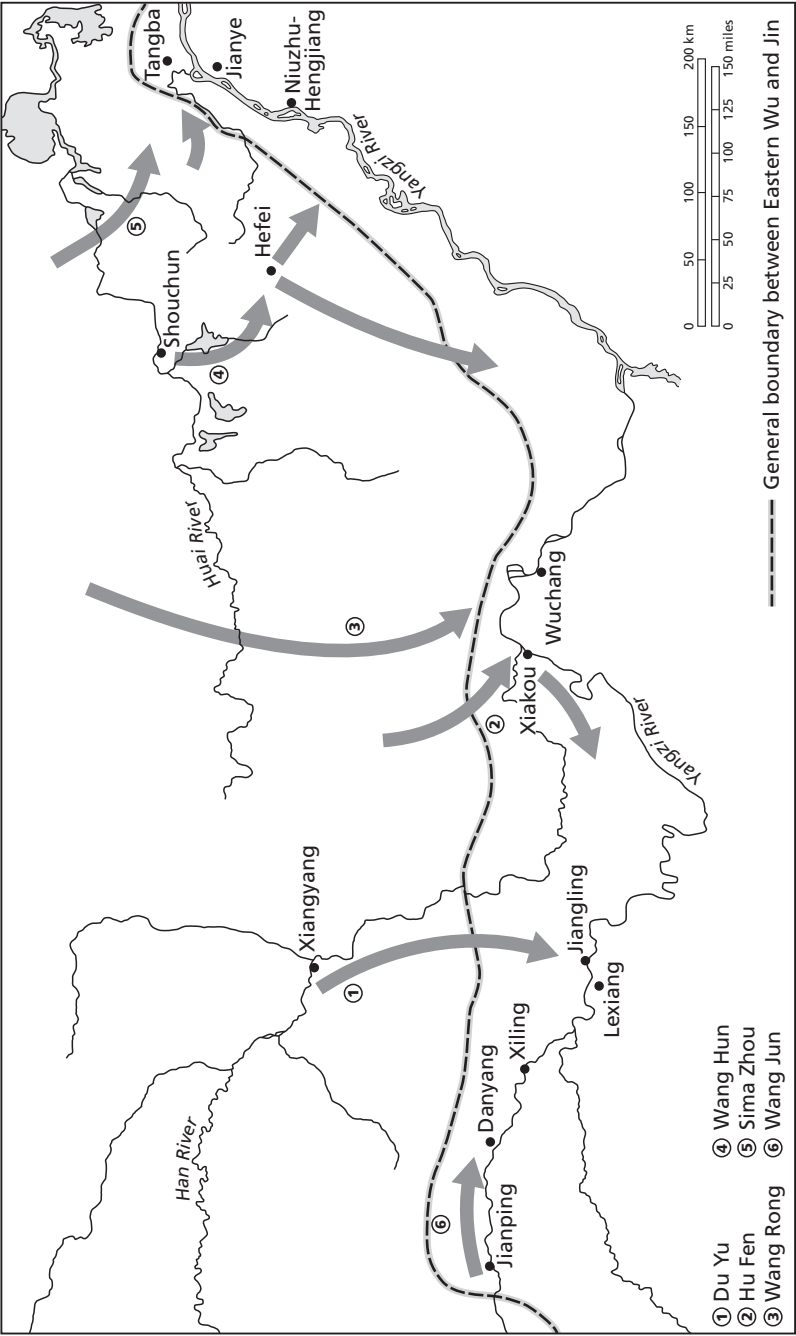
Tangba
Jianye
Niuzhu-Hengjiang
Yangzi River
Hefei
Shouchun
Huai River
Wuchang
Xiakou
Yangzi River
Xiangyang
Jiangling
Lexiang
Xiling
Danyang
Jianping
Han River

0 50 100 150 200 km
0 25 50 75 100 125 150 miles

① Du Yu
② Hu Fen
③ Wang Rong
④ Wang Hun
⑤ Sima Zhou
⑥ Wang Jun

General boundary between Eastern Wu and Jin